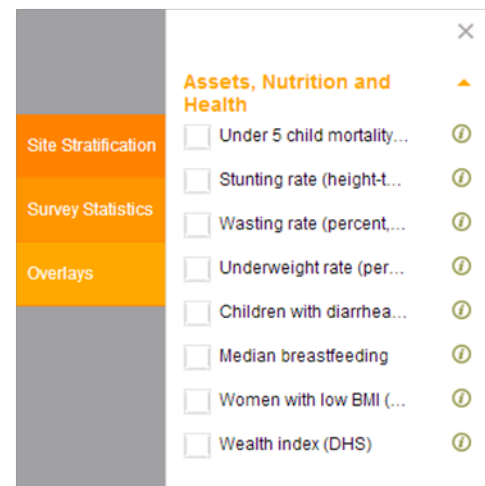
Site Stratification

Survey Statistics

Overlays

×

Assets, Nutrition and Health

Under 5 child mortality...

Stunting rate (height-t...

Wasting rate (percent,...

Underweight rate (per...

Children with diarrhea...

Median breastfeeding

Women with low BMI (...

Wealth index (DHS)